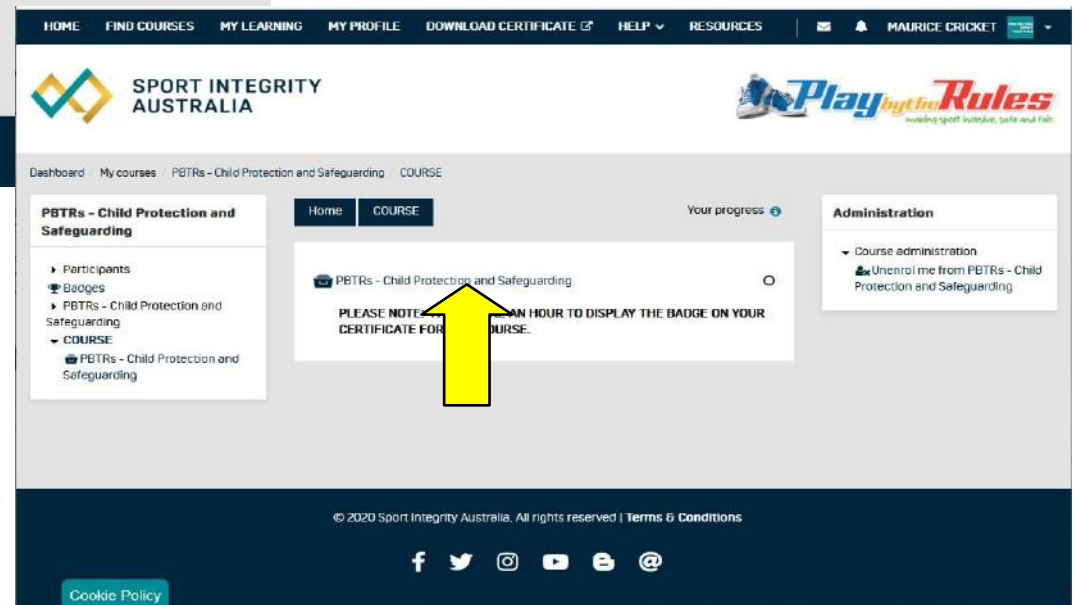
HOME FIND COURSES MY LEARNING MY PROFILE DOWNLOAD CERTIFICATE HELP RESOURCES MAURICE CRICKET

SPORT INTEGRITY AUSTRALIA

Play by the Rules
making sport inclusive, safe and fair.

Dashboard / My courses / PBTRs - Child Protection and Safeguarding / COURSE

PBTRs - Child Protection and Safeguarding

Participants
Badges
PBTRs - Child Protection and Safeguarding
COURSE
PBTRs - Child Protection and Safeguarding

Home COURSE

Your progress

PBTRs - Child Protection and Safeguarding

PLEASE NOTE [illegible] AN HOUR TO DISPLAY THE BADGE ON YOUR CERTIFICATE FOR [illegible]OURSE.

Administration

Course administration
Unenrol me from PBTRs - Child Protection and Safeguarding

© 2020 Sport Integrity Australia. All rights reserved | Terms & Conditions

Cookie Policy